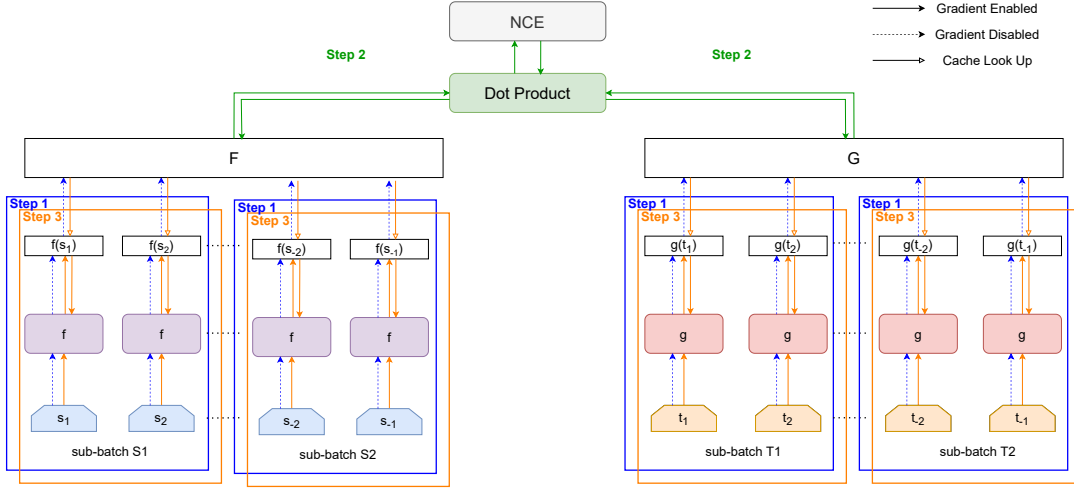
NCE

Gradient Enabled
Gradient Disabled
Cache Look Up

Step 2
Step 2

Dot Product

F
G

Step 1
Step 3
$f(s_1)$
$f(s_2)$
f
f
$s_1$
$s_2$
sub-batch S1

Step 1
Step 3
$f(s_{-2})$
$f(s_{-1})$
f
f
$s_{-2}$
$s_{-1}$
sub-batch S2

Step 1
Step 3
$g(t_1)$
$g(t_2)$
g
g
$t_1$
$t_2$
sub-batch T1

Step 1
Step 3
$g(t_{-2})$
$g(t_{-1})$
g
g
$t_{-2}$
$t_{-1}$
sub-batch T2